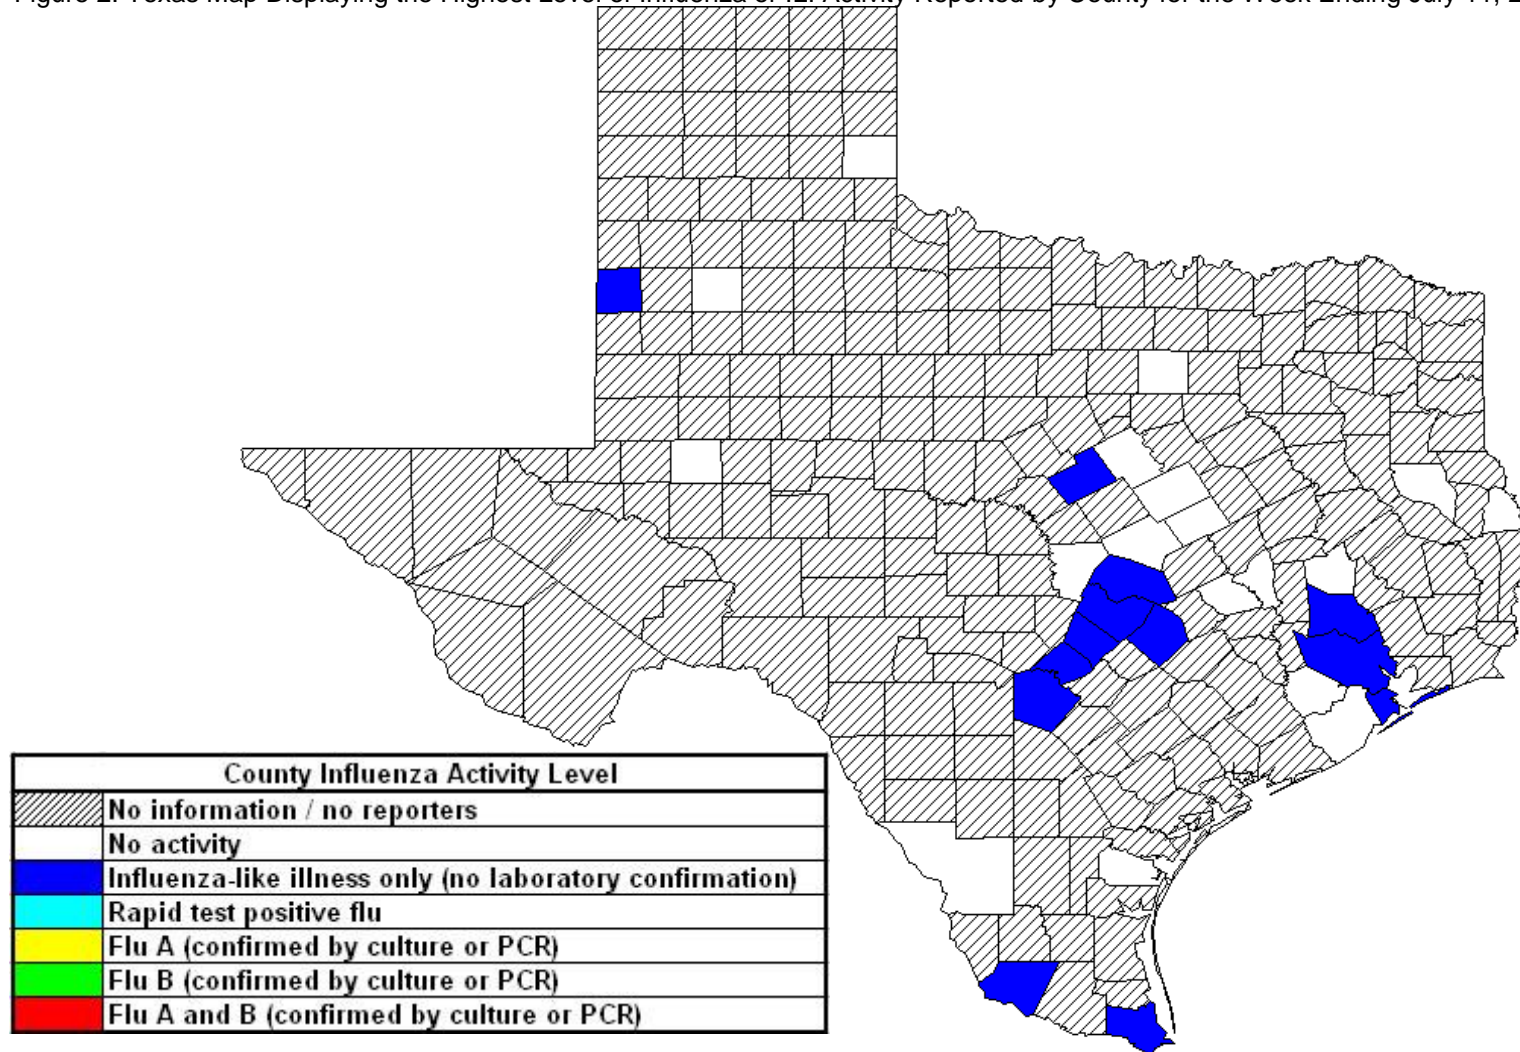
Figure 2. Texas Map Displaying the Highest Level of Influenza or ILI Activity Reported by County for the Week Ending July 11, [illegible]

County Influenza Activity Level

No information / no reporters

No activity

Influenza-like illness only (no laboratory confirmation)

Rapid test positive flu

Flu A (confirmed by culture or PCR)

Flu B (confirmed by culture or PCR)

Flu A and B (confirmed by culture or PCR)